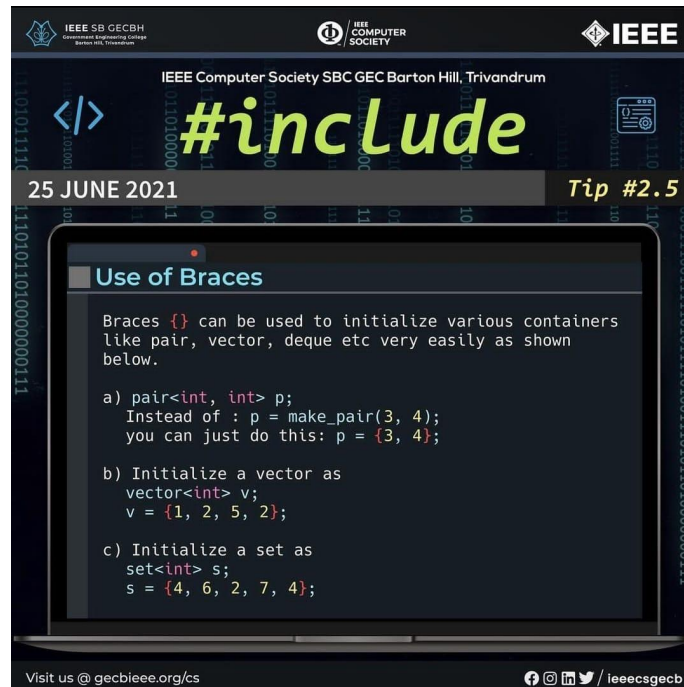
IEEE SB GECBH
Government Engineering College Barton Hill, Trivandrum

IEEE COMPUTER SOCIETY

IEEE

IEEE Computer Society SBC GEC Barton Hill, Trivandrum

</>

#incLude

25 JUNE 2021

Tip #2.5

Use of Braces

Braces {} can be used to initialize various containers like pair, vector, deque etc very easily as shown below.

a) pair<int, int> p;
Instead of : p = make_pair(3, 4);
you can just do this: p = {3, 4};

b) Initialize a vector as
vector<int> v;
v = {1, 2, 5, 2};

c) Initialize a set as
set<int> s;
s = {4, 6, 2, 7, 4};

Visit us @ gecbieee.org/cs

/ ieeecsgecb